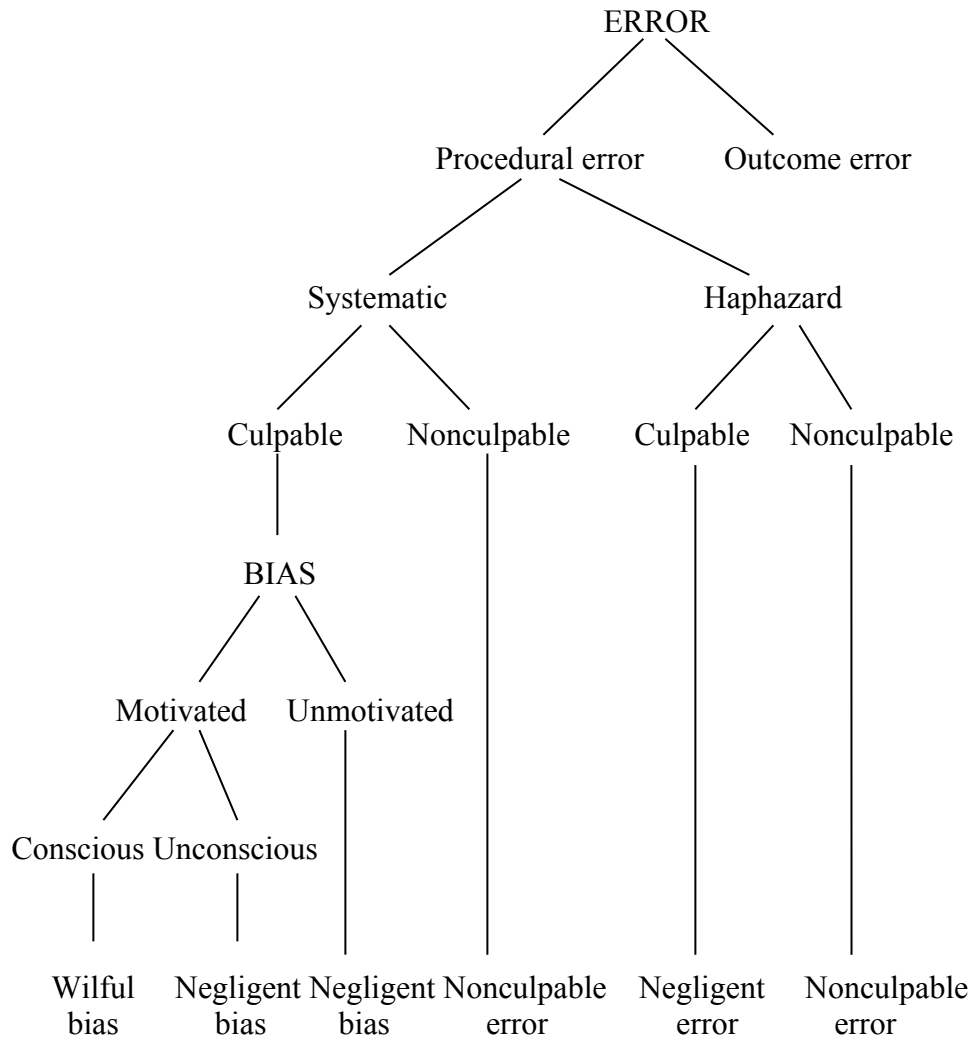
ERROR

Procedural error

Outcome error

Systematic

Haphazard

Culpable

Nonculpable

Culpable

Nonculpable

BIAS

Motivated

Unmotivated

Conscious

Unconscious

Wilful bias

Negligent bias

Negligent bias

Nonculpable error

Negligent error

Nonculpable error